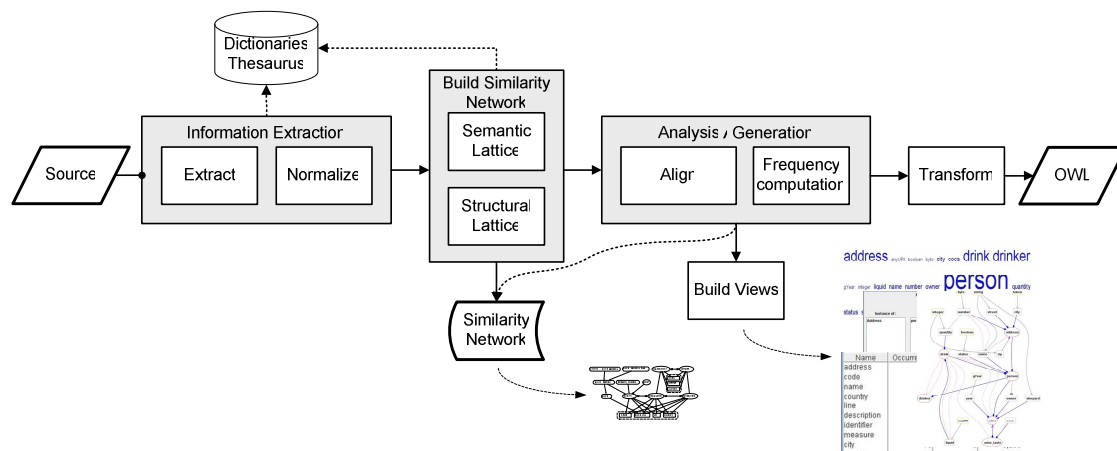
Dictionaries
Thesaurus

Build Similarity Network

Semantic Lattice

Structural Lattice

Information Extraction

Source

Extract

Normalize

Analysis / Generation

Align

Frequency computation

Transform

OWL

Build Views

Similarity Network

address anyURI boolean byte city coca drink drinker

gYear integer liquid name number owner person quantity

status

Name
address
code
name
country
line
description
identifier
measure
city

Occurr